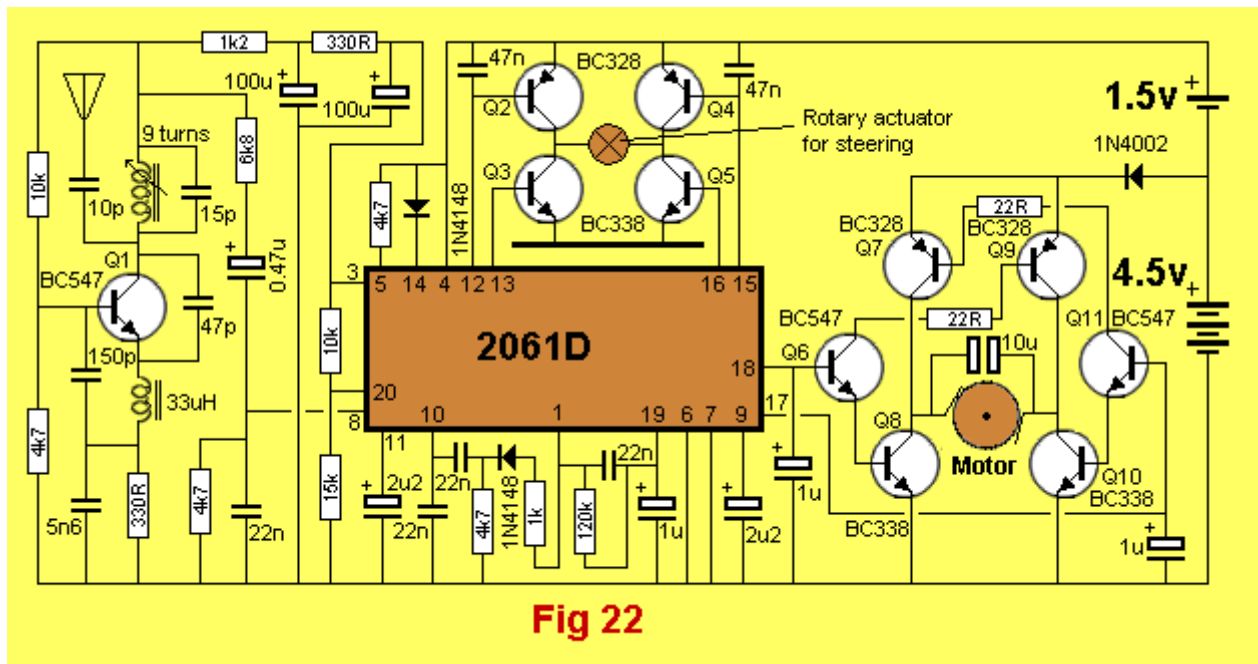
1k2
330R
100u
100u
47n
BC328
47n
Q2
Q4
Rotary actuator for steering
1.5v
+
9 turns
6k8
1N4002
10k
10p
15p
4k7
1N4148
Q3
Q5
BC338
22R
BC328
Q7
BC328
Q9
0.47u
4.5v
+
Q1
BC547
3
5
14
4
12
13
16
15
47p
2061D
BC547
22R
Q11
BC547
150p
10k
Q6
18
10u
33uH
20
8
10
1
19
6
7
9
17
Q8
Motor
Q10
BC338
11
22n
22n
4k7
5n6
330R
4k7
22n
15k
2u2
22n
4k7
1N4148
1k
120k
1u
2u2
1u
BC338
1u
Fig 22